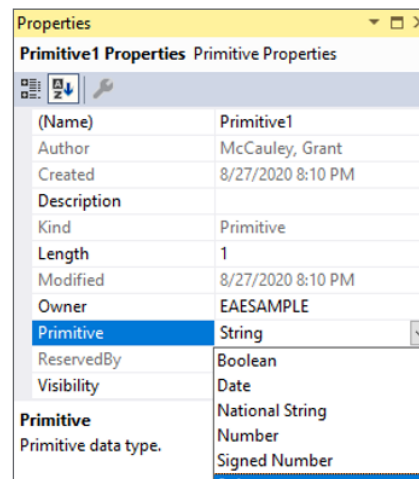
Properties

Primitive1 Properties Primitive Properties

| | |
|---|---|
| (Name) | Primitive1 |
| Author | McCauley, Grant |
| Created | 8/27/2020 8:10 PM |
| Description | |
| Kind | Primitive |
| Length | 1 |
| Modified | 8/27/2020 8:10 PM |
| Owner | EAESAMPLE |
| Primitive | String |
| ReservedBy | Boolean |
| Visibility | Date |

National String
Number
Signed Number

Primitive
Primitive data type.